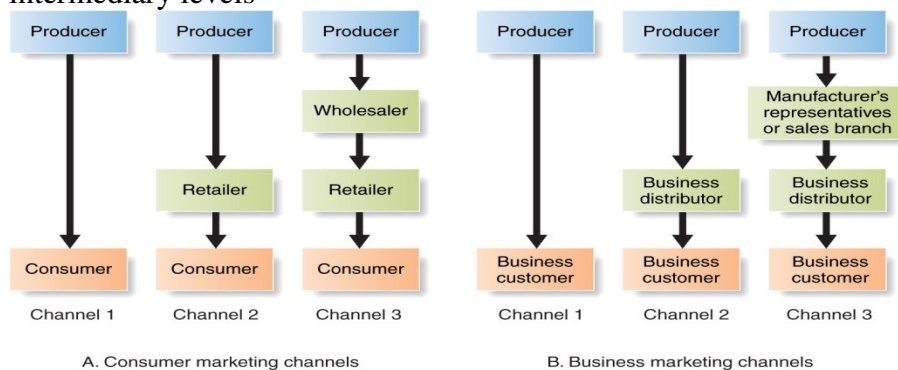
intermediary levels

Producer
Consumer
Channel 1

Producer
Retailer
Consumer
Channel 2

Producer
Wholesaler
Retailer
Consumer
Channel 3

A. Consumer marketing channels

Producer
Business customer
Channel 1

Producer
Business distributor
Business customer
Channel 2

Producer
Manufacturer's representatives or sales branch
Business distributor
Business customer
Channel 3

B. Business marketing channels